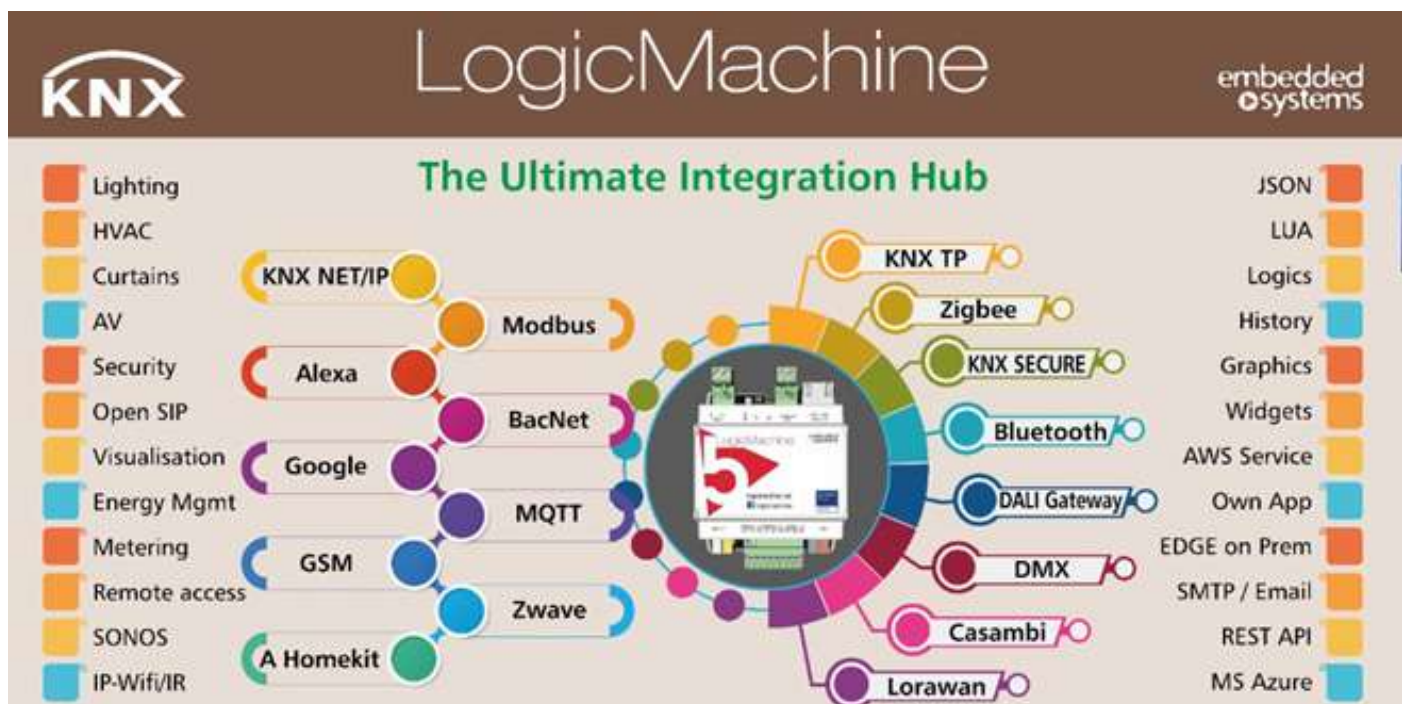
KNX

LogicMachine

embedded systems

The Ultimate Integration Hub

Lighting
HVAC
Curtains
AV
Security
Open SIP
Visualisation
Energy Mgmt
Metering
Remote access
SONOS
IP-Wifi/IR

KNX NET/IP
Modbus
Alexa
BacNet
Google
MQTT
GSM
Zwave
A Homekit

KNX TP
Zigbee
KNX SECURE
Bluetooth
DALI Gateway
DMX
Casambi
Lorawan

JSON
LUA
Logics
History
Graphics
Widgets
AWS Service
Own App
EDGE on Prem
SMTP / Email
REST API
MS Azure